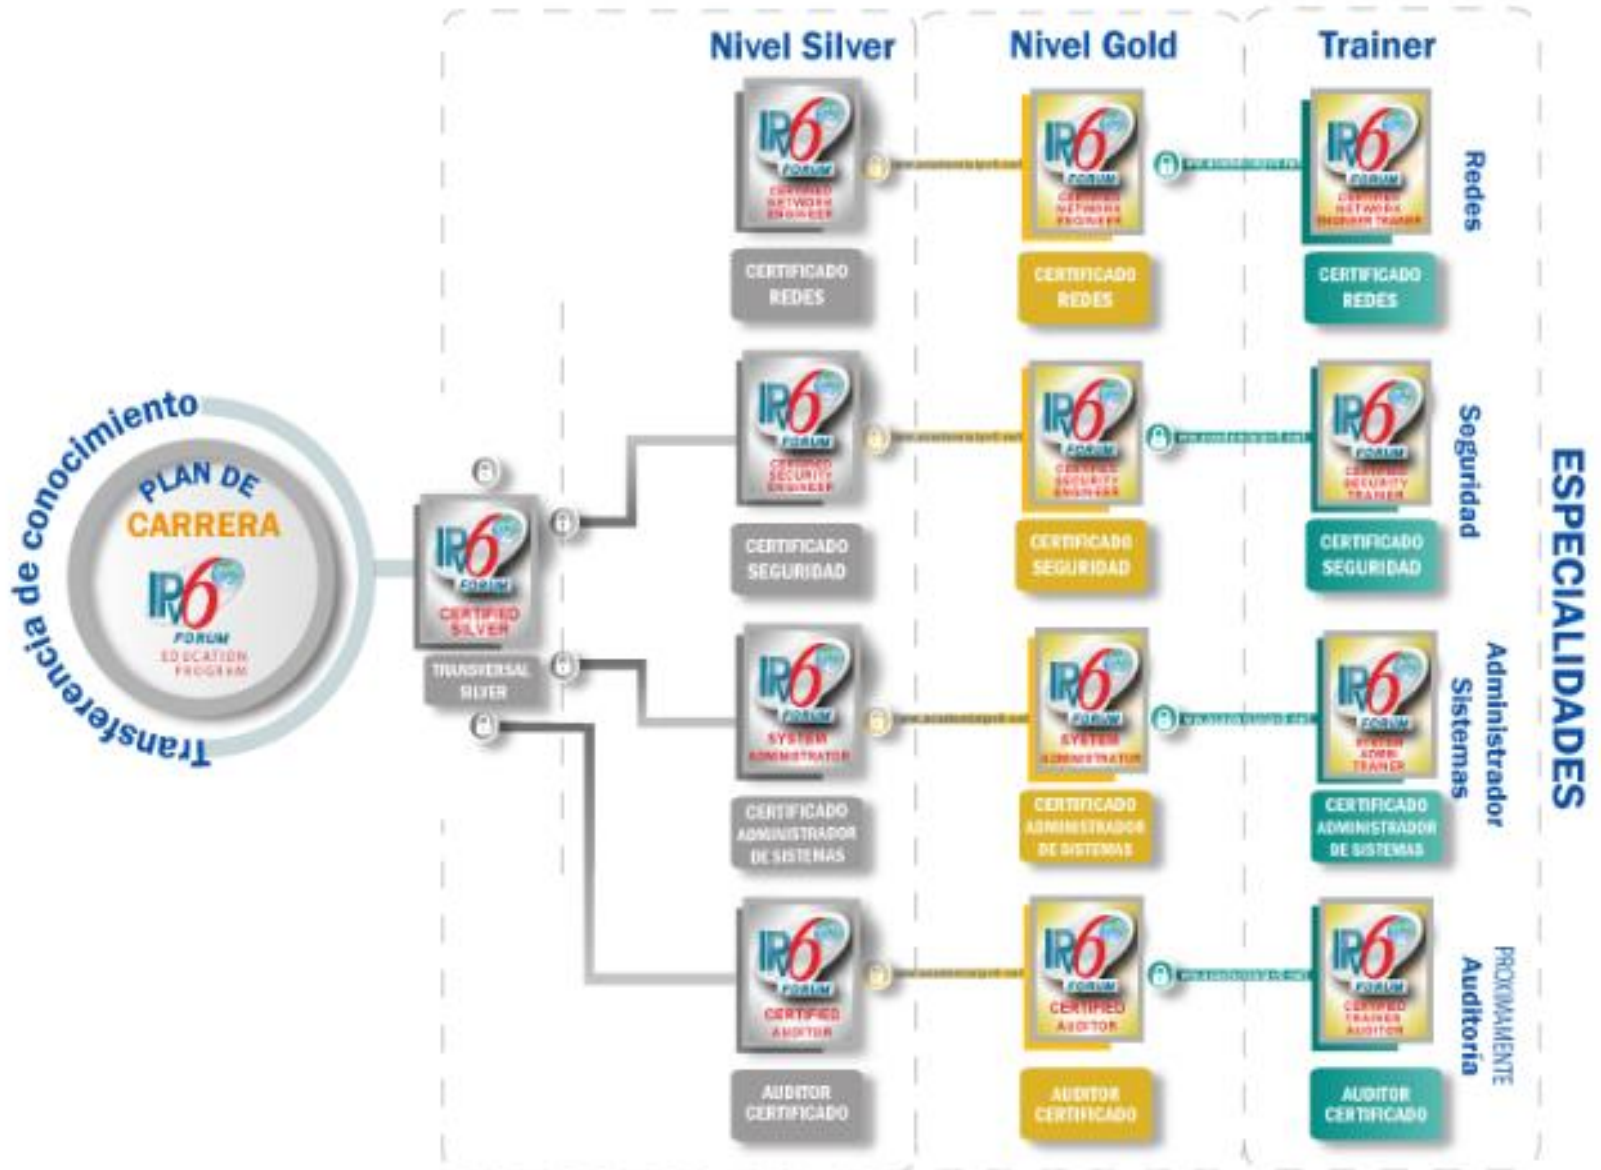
Nivel Silver
Nivel Gold
Trainer

Transferencia de conocimiento
PLAN DE CARRERA
IPv6 FORUM EDUCATION PROGRAM

IPv6 FORUM CERTIFIED SILVER
TRANSVERSAL SILVER

Redes
IPv6 FORUM CERTIFIED NETWORK ENGINEER
CERTIFICADO REDES
IPv6 FORUM CERTIFIED NETWORK ENGINEER
CERTIFICADO REDES
IPv6 FORUM CERTIFIED NETWORK ENGINEER TRAINER
CERTIFICADO REDES

Seguridad
IPv6 FORUM CERTIFIED SECURITY ENGINEER
CERTIFICADO SEGURIDAD
IPv6 FORUM CERTIFIED SECURITY ENGINEER
CERTIFICADO SEGURIDAD
IPv6 FORUM CERTIFIED SECURITY TRAINER
CERTIFICADO SEGURIDAD

Administrador Sistemas
IPv6 FORUM SYSTEM ADMINISTRATOR
CERTIFICADO ADMINISTRADOR DE SISTEMAS
IPv6 FORUM SYSTEM ADMINISTRATOR
CERTIFICADO ADMINISTRADOR DE SISTEMAS
IPv6 FORUM SYSTEM ADMIN TRAINER
CERTIFICADO ADMINISTRADOR DE SISTEMAS

PROXIMAMENTE Auditoria
IPv6 FORUM CERTIFIED AUDITOR
AUDITOR CERTIFICADO
IPv6 FORUM CERTIFIED AUDITOR
AUDITOR CERTIFICADO
IPv6 FORUM CERTIFIED TRAINER AUDITOR
AUDITOR CERTIFICADO

ESPECIALIDADES